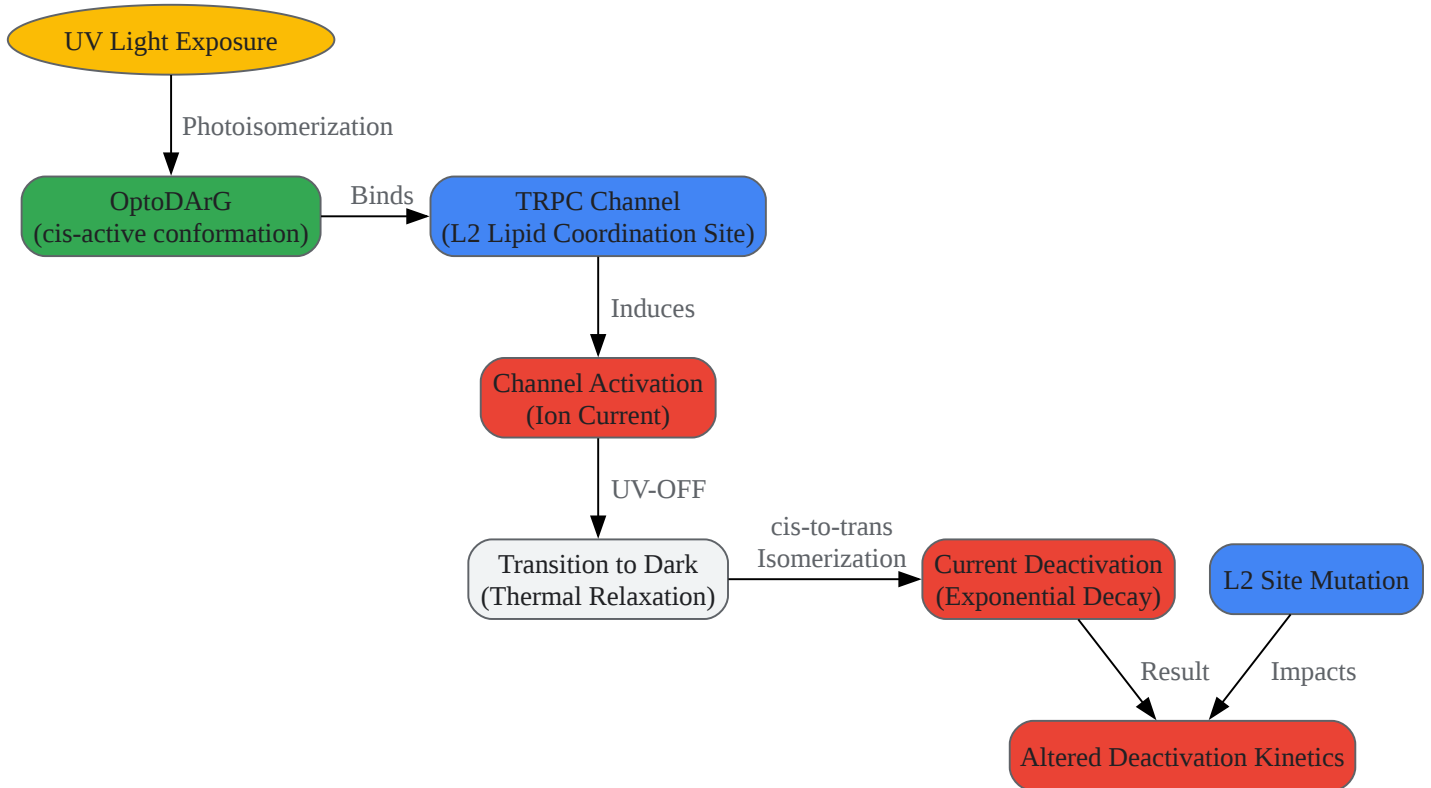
UV Light Exposure

Photoisomerization

OptoDArG
(cis-active conformation)

Binds

TRPC Channel
(L2 Lipid Coordination Site)

Induces

Channel Activation
(Ion Current)

UV-OFF

Transition to Dark
(Thermal Relaxation)

cis-to-trans
Isomerization

Current Deactivation
(Exponential Decay)

L2 Site Mutation

Result

Impacts

Altered Deactivation Kinetics